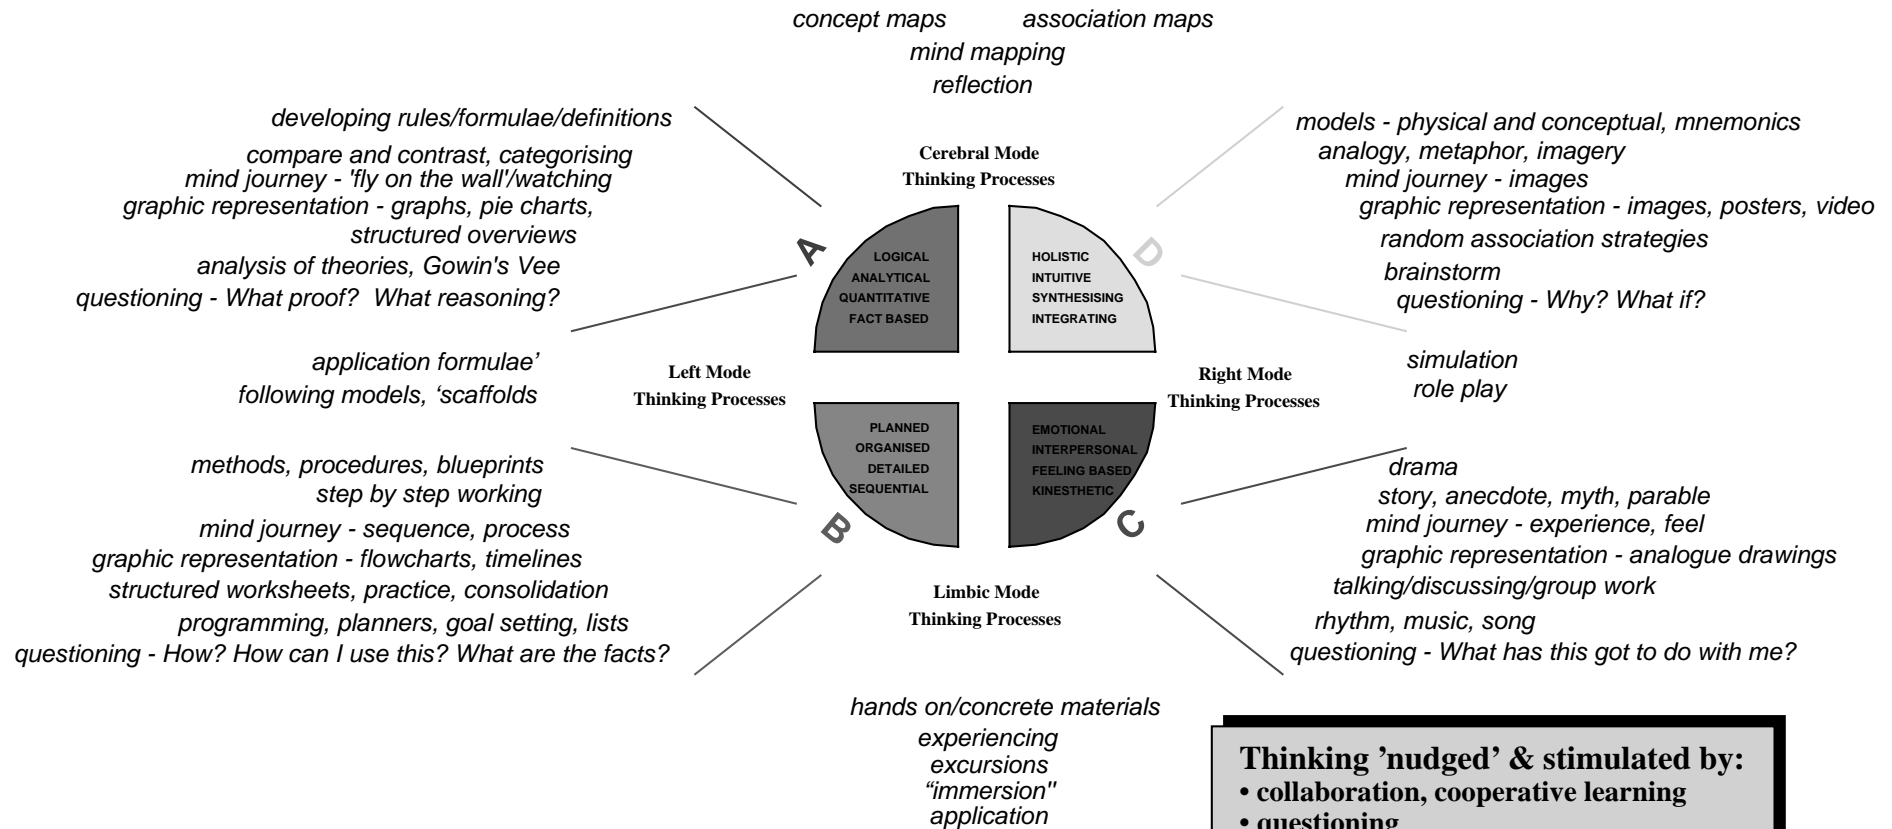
concept maps association maps
mind mapping
reflection

developing rules/formulae/definitions

compare and contrast, categorising
mind journey - 'fly on the wall'/watching
graphic representation - graphs, pie charts,
structured overviews
analysis of theories, Gowin's Vee
questioning - What proof? What reasoning?

Cerebral Mode
Thinking Processes

models - physical and conceptual, mnemonics
analogy, metaphor, imagery
mind journey - images
graphic representation - images, posters, video
random association strategies
brainstorm
questioning - Why? What if?

A

LOGICAL
ANALYTICAL
QUANTITATIVE
FACT BASED

HOLISTIC
INTUITIVE
SYNTHESISING
INTEGRATING

D

application formulae'
following models, 'scaffolds

Left Mode
Thinking Processes

Right Mode
Thinking Processes

simulation
role play

PLANNED
ORGANISED
DETAILED
SEQUENTIAL

EMOTIONAL
INTERPERSONAL
FEELING BASED
KINESTHETIC

methods, procedures, blueprints
step by step working
mind journey - sequence, process
graphic representation - flowcharts, timelines
structured worksheets, practice, consolidation
programming, planners, goal setting, lists
questioning - How? How can I use this? What are the facts?

B

C

drama
story, anecdote, myth, parable
mind journey - experience, feel
graphic representation - analogue drawings
talking/discussing/group work
rhythm, music, song
questioning - What has this got to do with me?

Limbic Mode
Thinking Processes

hands on/concrete materials
experiencing
excursions
"immersion"
application

Thinking 'nudged' & stimulated by:
• collaboration, cooperative learning
• questioning